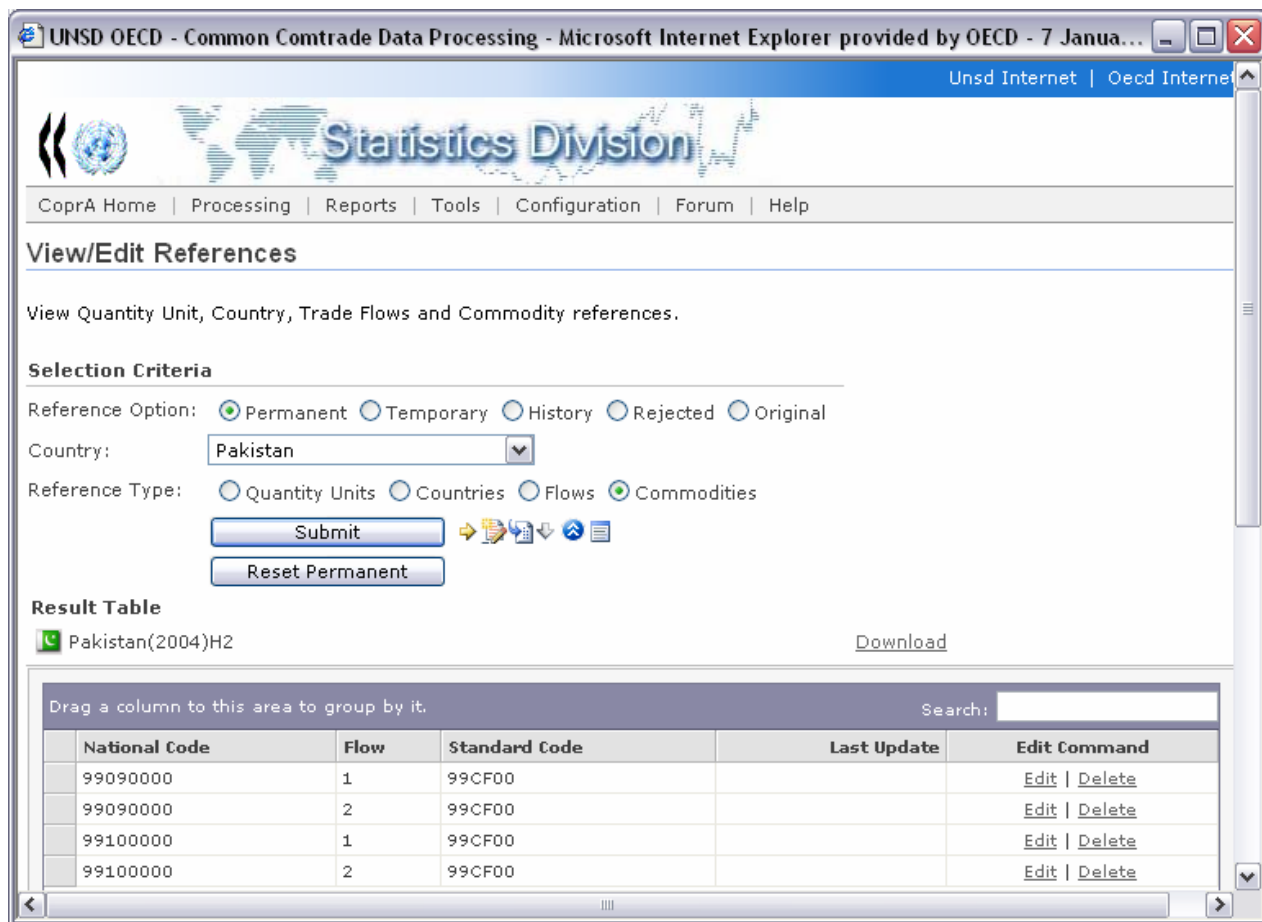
UNSD OECD - Common Comtrade Data Processing - Microsoft Internet Explorer provided by OECD - 7 Janua...

Unsd Internet | Oecd Internet

Statistics Division

CoprA Home | Processing | Reports | Tools | Configuration | Forum | Help

View/Edit References

View Quantity Unit, Country, Trade Flows and Commodity references.

Selection Criteria

Reference Option: Permanent Temporary History Rejected Original

Country: Pakistan

Reference Type: Quantity Units Countries Flows Commodities

Submit

Reset Permanent

Result Table

Pakistan(2004)H2

Download

Drag a column to this area to group by it.

Search:

| | National Code | Flow | Standard Code | Last Update | Edit Command |
|---|---|---|---|---|---|
| | 99090000 | 1 | 99CF00 | | Edit \| Delete |
| | 99090000 | 2 | 99CF00 | | Edit \| Delete |
| | 99100000 | 1 | 99CF00 | | Edit \| Delete |
| | 99100000 | 2 | 99CF00 | | Edit \| Delete |